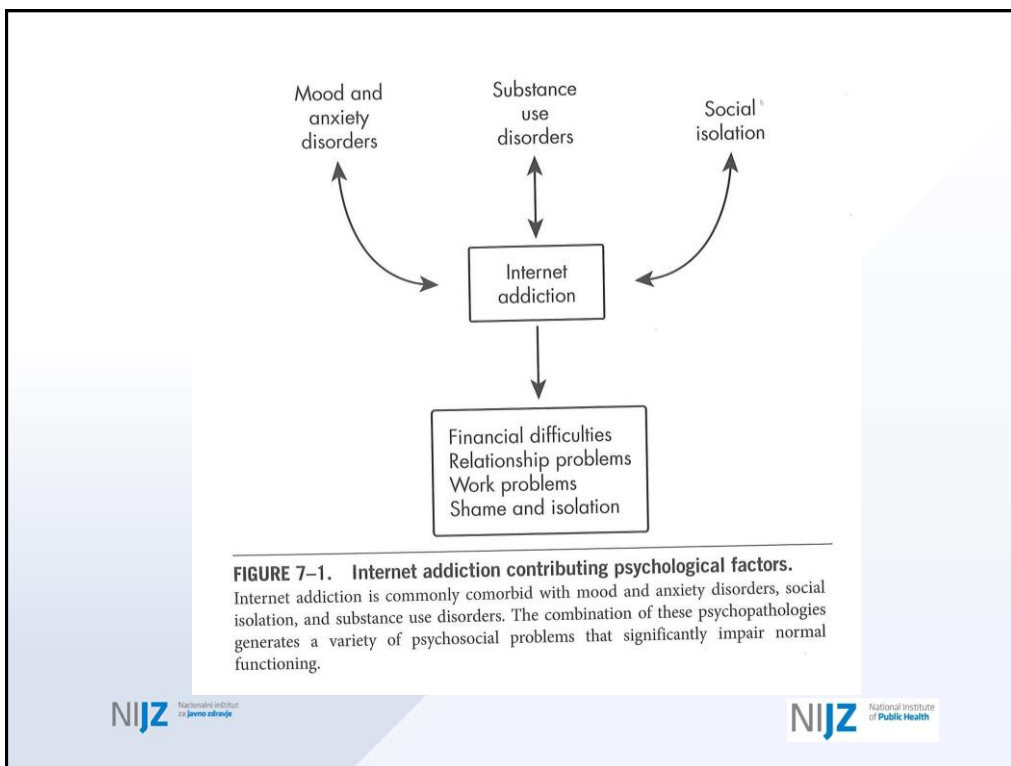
Mood and anxiety disorders

Substance use disorders

Social isolation

Internet addiction

Financial difficulties
Relationship problems
Work problems
Shame and isolation

FIGURE 7–1. Internet addiction contributing psychological factors.
Internet addiction is commonly comorbid with mood and anxiety disorders, social isolation, and substance use disorders. The combination of these psychopathologies generates a variety of psychosocial problems that significantly impair normal functioning.

NIJZ Nacionalni inštitut za javno zdravje

NIJZ National Institute of Public Health